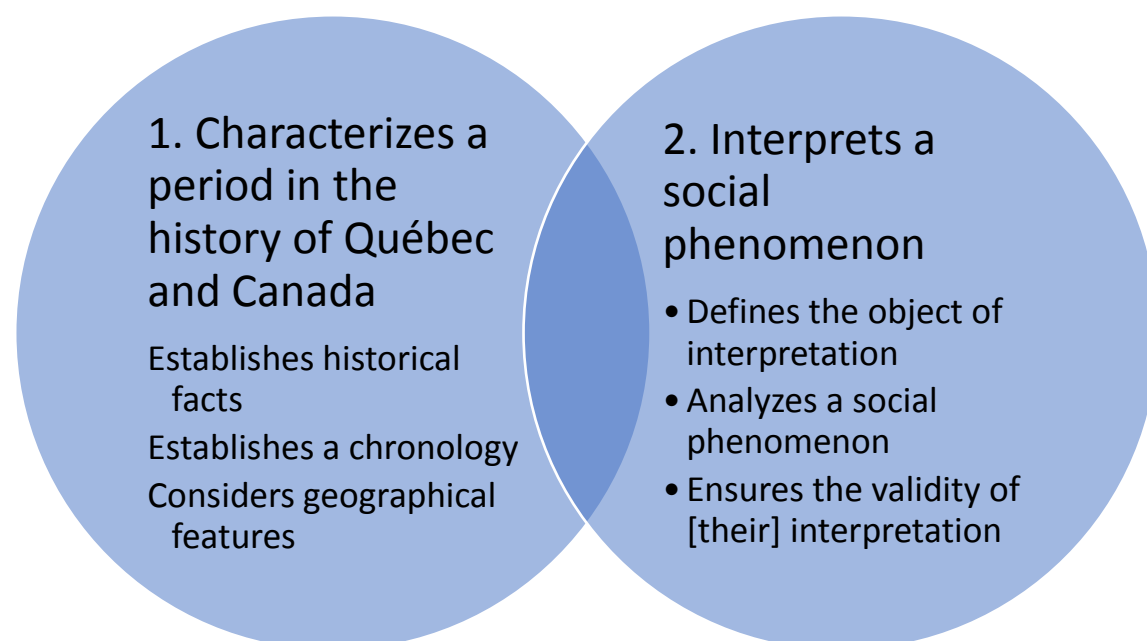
1. Characterizes a period in the history of Québec and Canada

Establishes historical facts

Establishes a chronology

Considers geographical features

2. Interprets a social phenomenon

• Defines the object of interpretation
• Analyzes a social phenomenon
• Ensures the validity of [their] interpretation